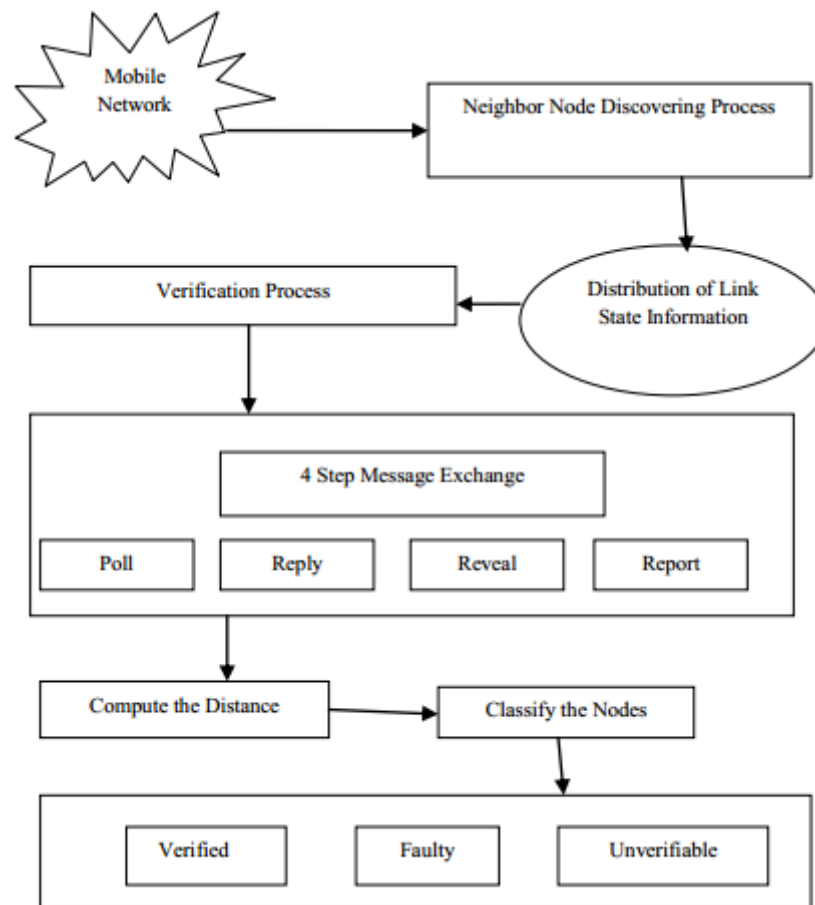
Mobile Network

Neighbor Node Discovering Process

Distribution of Link State Information

Verification Process

4 Step Message Exchange

Poll

Reply

Reveal

Report

Compute the Distance

Classify the Nodes

Verified

Faulty

Unverifiable